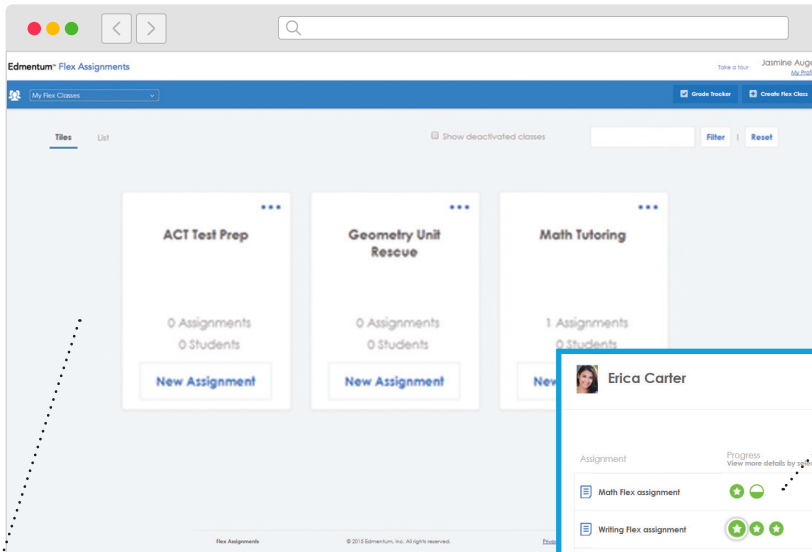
Edmentum™ Flex Assignments

Take a tour Jasmine Auge
My Prof

My Flex Classes

Grade Tracker
Create Flex Class

Tiles List

Show deactivated classes

Filter | Reset

ACT Test Prep

0 Assignments
0 Students

New Assignment

Geometry Unit Rescue

0 Assignments
0 Students

New Assignment

Math Tutoring

1 Assignments
0 Students

New

Erica Carter

Assignment

Progress
View more details by se

Math Flex assignment

Writing Flex assignment

Flex Assignments

© 2015 Edmentum, Inc. All rights reserved.

Priva